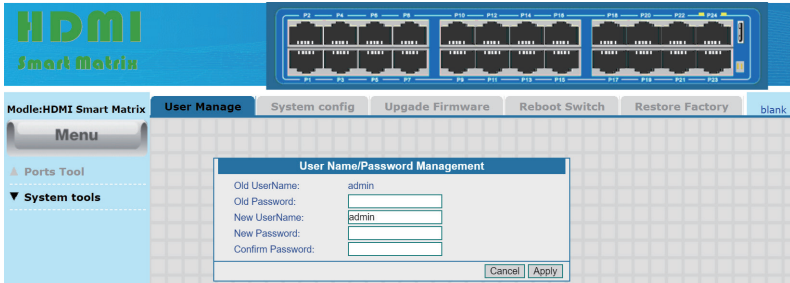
HDMI
Smart Matrix

P2 P4 P6 P8 P10 P12 P14 P16 P18 P20 P22 P24
P1 P3 P5 P7 P9 P11 P13 P15 P17 P19 P21 P23

Modle:HDMI Smart Matrix

User Manage | System config | Upgade Firmware | Reboot Switch | Restore Factory | blank

Menu

Ports Tool

▼ System tools

User Name/Password Management

Old UserName: admin
Old Password:
New UserName: admin
New Password:
Confirm Password:

Cancel Apply